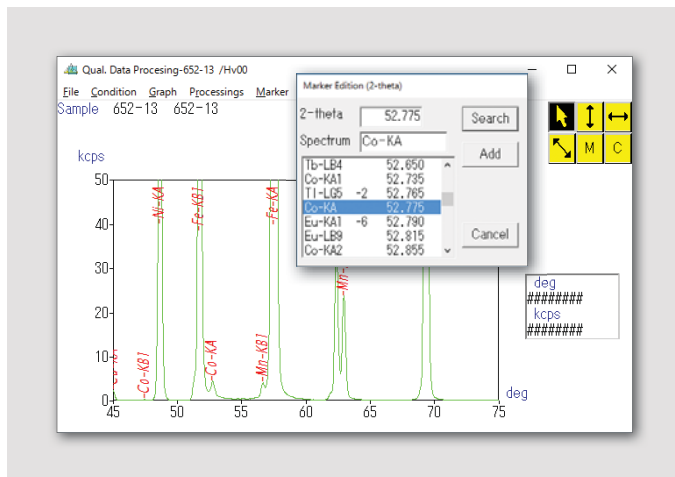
Qual. Data Procesing-652-13 /Hv00

File Condition Graph Processings Marker

Sample 652-13 652-13

kcps

50
40
30
20
10
0

45 50 55 60 65 70 75

deg

Ni-KA
Fe-KB1
Fe-KA
Co-KB1
Co-KA
Mn-KB1
Mn-

Marker Edition (2-theta)

2-theta 52.775

Spectrum Co-KA

| | | |
|---|---|---|
| Tb-LB4 | | 52.650 |
| Co-KA1 | | 52.735 |
| Tl-LG5 | -2 | 52.765 |
| Co-KA | | 52.775 |
| Eu-KA1 | -6 | 52.790 |
| Eu-LB9 | | 52.815 |
| Co-KA2 | | 52.855 |

Search

Add

Cancel

M C

deg
########
kcps
########